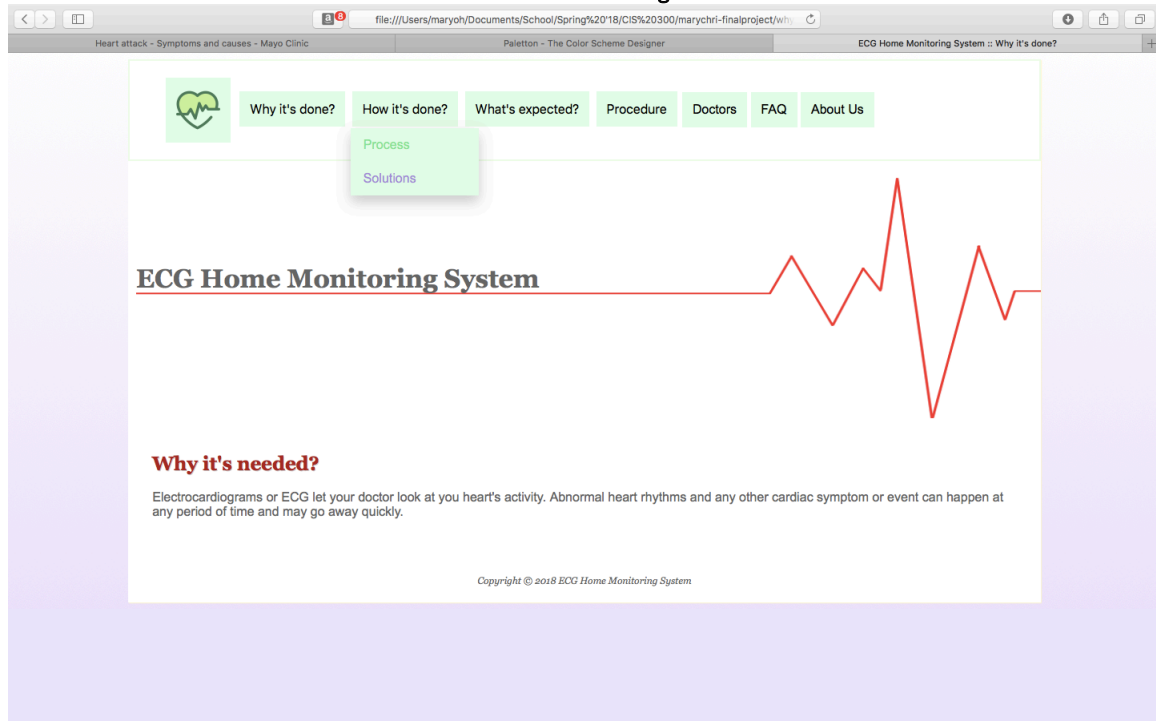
a 8 file:///Users/maryoh/Documents/School/Spring%20'18/CIS%20300/marychri-finalproject/why

Heart attack - Symptoms and causes - Mayo Clinic

Paletton - The Color Scheme Designer

ECG Home Monitoring System :: Why it's done?

Why it's done?

How it's done?

What's expected?

Procedure

Doctors

FAQ

About Us

Process

Solutions

ECG Home Monitoring System

Why it's needed?

Electrocardiograms or ECG let your doctor look at you heart's activity. Abnormal heart rhythms and any other cardiac symptom or event can happen at any period of time and may go away quickly.

Copyright © 2018 ECG Home Monitoring System